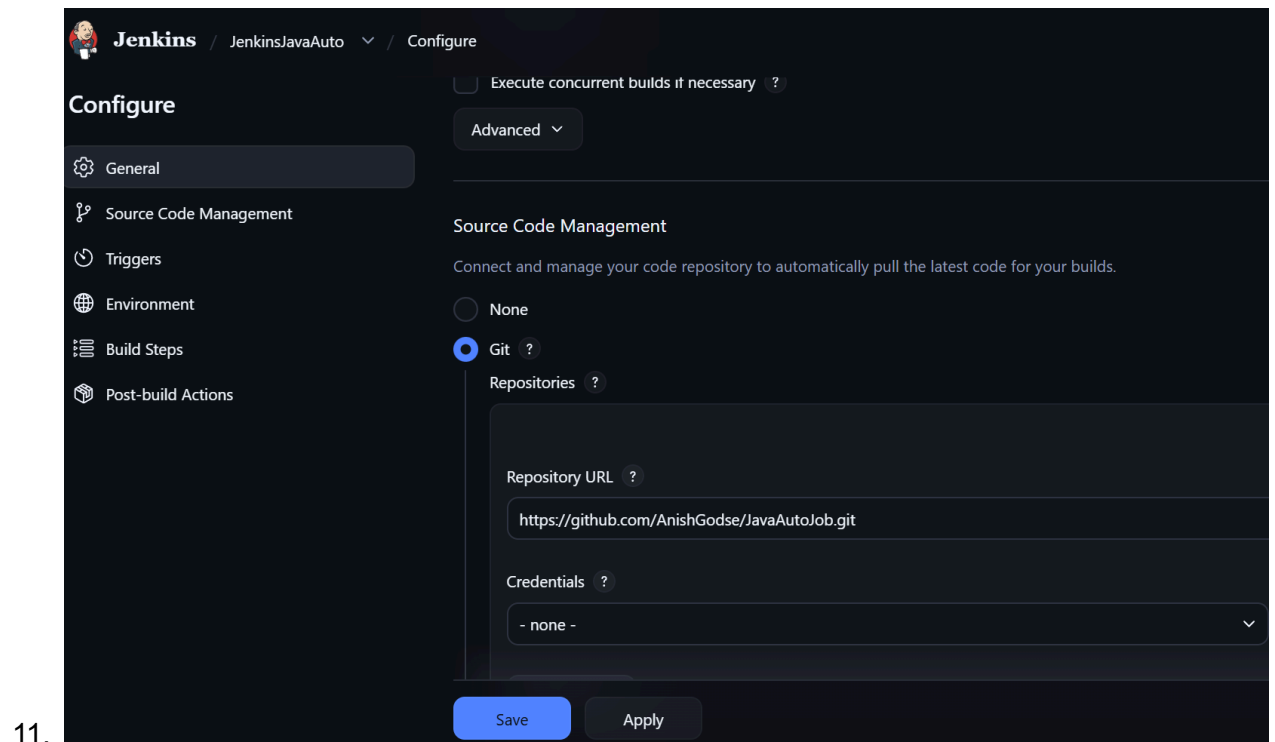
Jenkins / JenkinsJavaAuto / Configure

Configure

General

Source Code Management

Triggers

Environment

Build Steps

Post-build Actions

Execute concurrent builds if necessary ?

Advanced

Source Code Management

Connect and manage your code repository to automatically pull the latest code for your builds.

None

Git ?

Repositories ?

Repository URL ?

https://github.com/AnishGodse/JavaAutoJob.git

Credentials ?

- none -

Save

Apply

11.